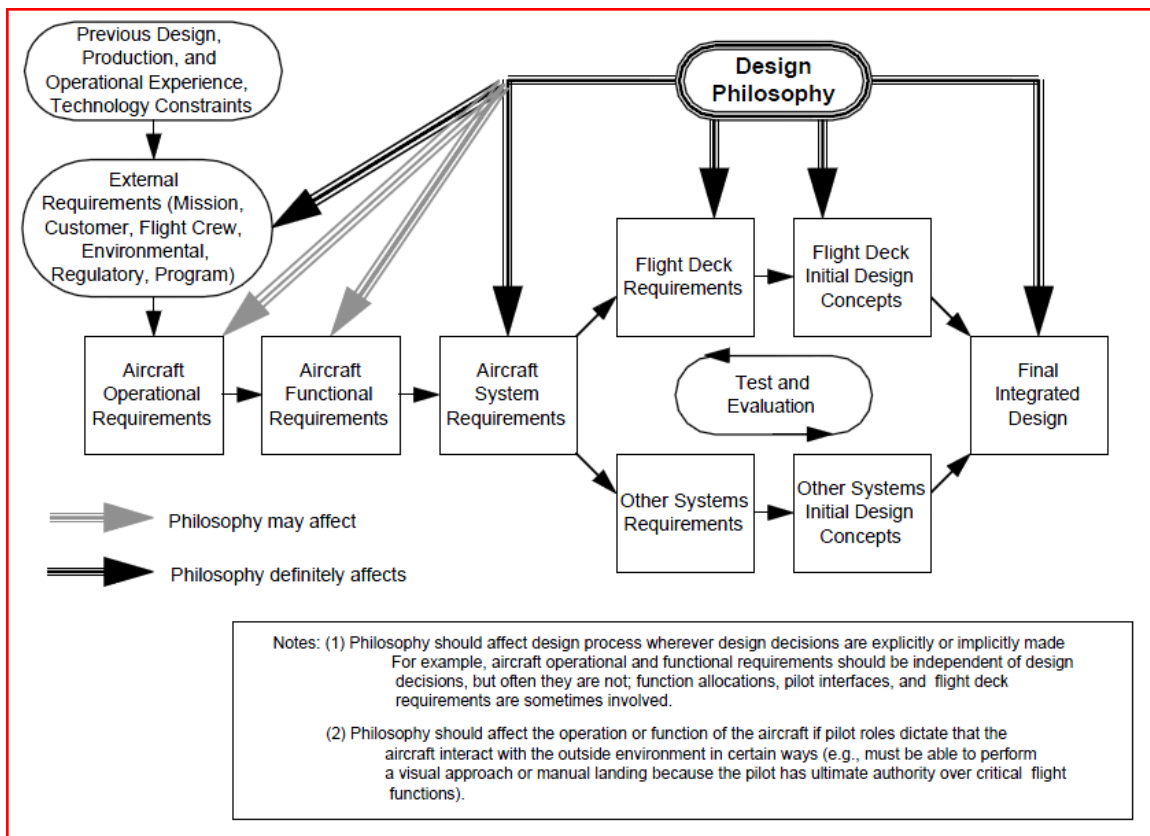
Previous Design, Production, and Operational Experience, Technology Constraints

Design Philosophy

External Requirements (Mission, Customer, Flight Crew, Environmental, Regulatory, Program)

Flight Deck Requirements

Flight Deck Initial Design Concepts

Aircraft Operational Requirements

Aircraft Functional Requirements

Aircraft System Requirements

Test and Evaluation

Final Integrated Design

Other Systems Requirements

Other Systems Initial Design Concepts

Philosophy may affect

Philosophy definitely affects

Notes: (1) Philosophy should affect design process wherever design decisions are explicitly or implicitly made For example, aircraft operational and functional requirements should be independent of design decisions, but often they are not; function allocations, pilot interfaces, and flight deck requirements are sometimes involved.

(2) Philosophy should affect the operation or function of the aircraft if pilot roles dictate that the aircraft interact with the outside environment in certain ways (e.g., must be able to perform a visual approach or manual landing because the pilot has ultimate authority over critical flight functions).